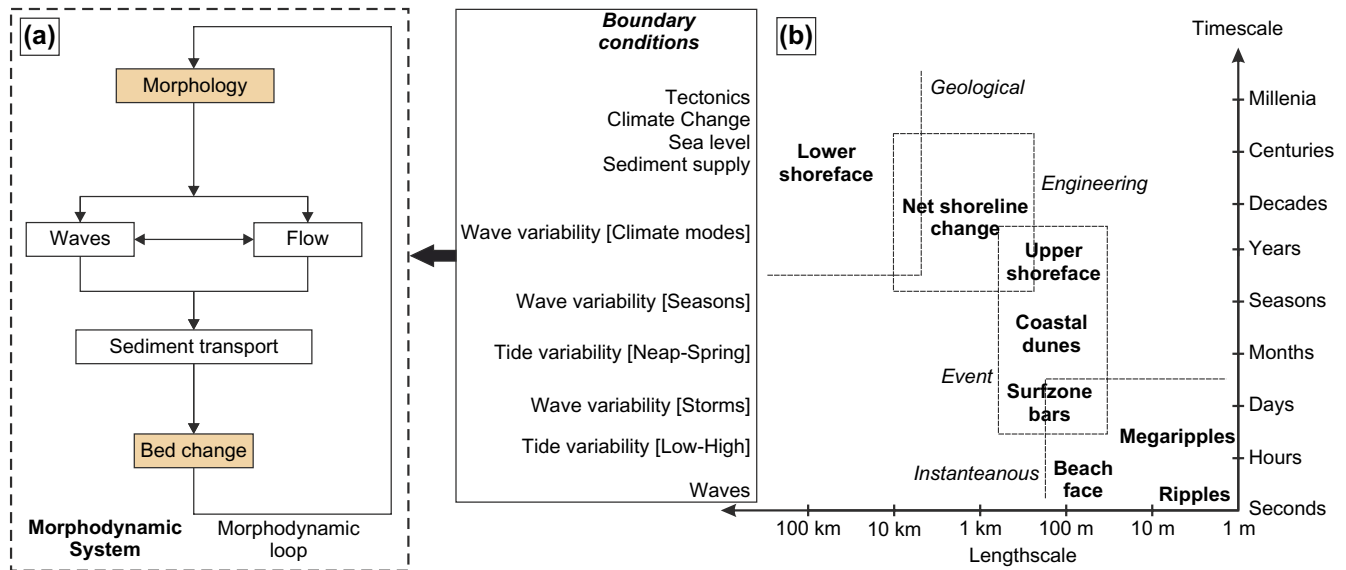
(a)

Morphology

Waves

Flow

Sediment transport

Bed change

Morphodynamic System

Morphodynamic loop

Boundary conditions

Tectonics
Climate Change
Sea level
Sediment supply

Wave variability [Climate modes]

Wave variability [Seasons]

Tide variability [Neap-Spring]

Wave variability [Storms]

Tide variability [Low-High]

Waves

(b)

Timescale

Millenia

Centuries

Decades

Years

Seasons

Months

Days

Hours

Seconds

Geological

Lower shoreface

Engineering

Net shoreline change

Upper shoreface

Coastal dunes

Event

Surfzone bars

Megaripples

Instanteanous

Beach face

Ripples

100 km

10 km

1 km

100 m

10 m

1 m

Lengthscale